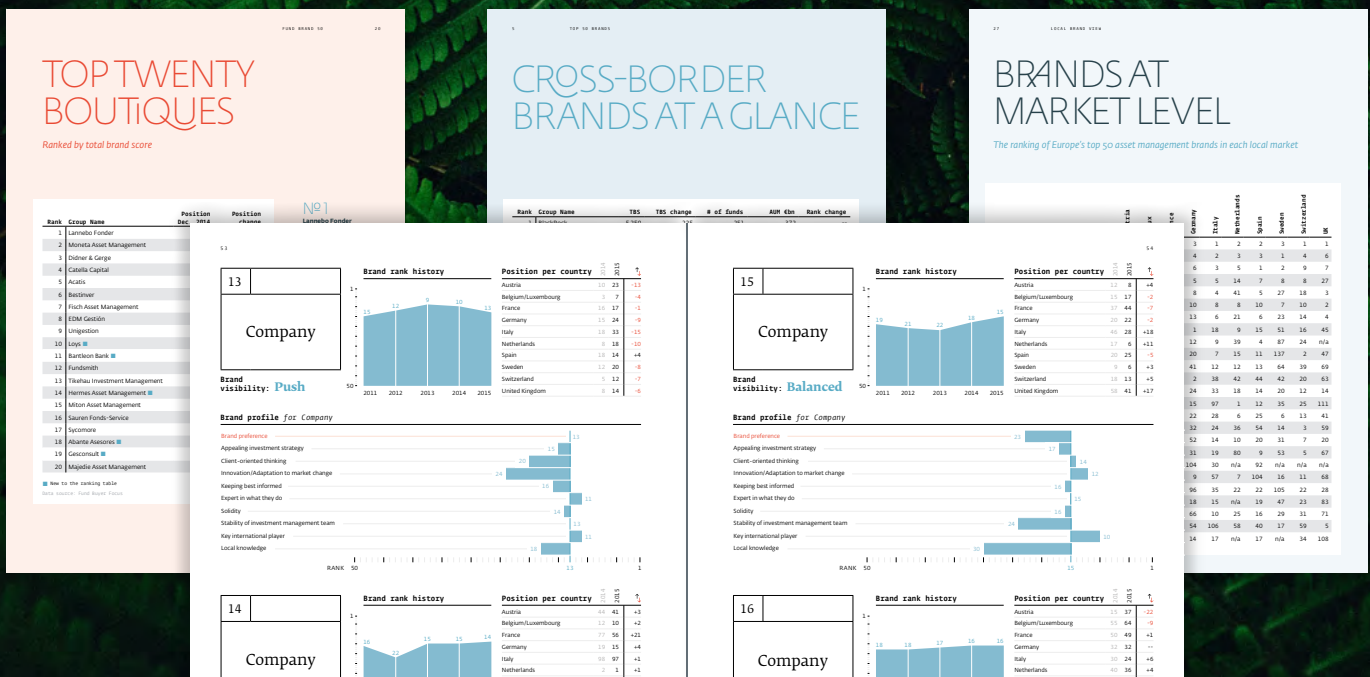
FUND BRAND 50 20

TOP TWENTY BOUTIQUES

Ranked by total brand score

| Rank | Group Name | Position Dec 2014 | Position change |
|---|---|---|---|
| 1 | Lannebo Fonder | | |
| 2 | Moneta Asset Management | | |
| 3 | Didner & Gerge | | |
| 4 | Catella Capital | | |
| 5 | Acatis | | |
| 6 | Bestinver | | |
| 7 | Fisch Asset Management | | |
| 8 | EDM Gestión | | |
| 9 | Unigestion | | |
| 10 | Loys | | |
| 11 | Bantleon Bank | | |
| 12 | Fundsmith | | |
| 13 | Tikehau Investment Management | | |
| 14 | Hermes Asset Management | | |
| 15 | Milton Asset Management | | |
| 16 | Sauren Fonds-Service | | |
| 17 | Sycomore | | |
| 18 | Abante Asesores | | |
| 19 | Gesconsult | | |
| 20 | Majedie Asset Management | | |

New to the ranking table
Data source: Fund Buyer Focus

№1
Lannebo Fonder

5 TOP 50 BRANDS

CROSS-BORDER BRANDS AT A GLANCE

Rank Group Name TBS TBS change # of funds AUM €bn Rank change

27 LOCAL BRAND VIEW

BRANDS AT MARKET LEVEL

The ranking of Europe's top 50 asset management brands in each local market

53

13

Company

Brand visibility: Push

Brand rank history

1
50
15 12 8 10 11
2011 2012 2013 2014 2015

Position per country

| | 2014 | 2015 | ↑↓ |
|---|---|---|---|
| Austria | 10 | 23 | -13 |
| Belgium/Luxembourg | 3 | 7 | -4 |
| France | 16 | 17 | -1 |
| Germany | 15 | 24 | -9 |
| Italy | 18 | 33 | -15 |
| Netherlands | 8 | 18 | -10 |
| Spain | 18 | 14 | +4 |
| Sweden | 12 | 20 | -8 |
| Switzerland | 5 | 12 | -7 |
| United Kingdom | 8 | 14 | -6 |

Brand profile for Company

Brand preference 13
Appealing investment strategy 15
Client-oriented thinking 20
Innovation/Adaptation to market change 24
Keeping best informed 16
Expert in what they do 11
Solidity 14
Stability of investment management team 13
Key international player 11
Local knowledge 18

RANK 50 13 1

14

Company

Brand rank history

1
16 22 15 15 14

Position per country

| | 2014 | 2015 | ↑↓ |
|---|---|---|---|
| Austria | 44 | 41 | +3 |
| Belgium/Luxembourg | 12 | 10 | +2 |
| France | 77 | 56 | +21 |
| Germany | 19 | 15 | +4 |
| Italy | 98 | 97 | +1 |
| Netherlands | 2 | 1 | +1 |

54

15

Company

Brand visibility: Balanced

Brand rank history

1
50
19 21 22 18 15
2011 2012 2013 2014 2015

Position per country

| | 2014 | 2015 | ↑↓ |
|---|---|---|---|
| Austria | 12 | 8 | +4 |
| Belgium/Luxembourg | 15 | 17 | -2 |
| France | 37 | 44 | -7 |
| Germany | 20 | 22 | -2 |
| Italy | 46 | 28 | +18 |
| Netherlands | 17 | 6 | +11 |
| Spain | 20 | 25 | -5 |
| Sweden | 9 | 6 | +3 |
| Switzerland | 16 | 11 | +5 |
| United Kingdom | 58 | 41 | +17 |

Brand profile for Company

Brand preference 23
Appealing investment strategy 17
Client-oriented thinking 14
Innovation/Adaptation to market change 12
Keeping best informed 13
Expert in what they do 15
Solidity 14
Stability of investment management team 24
Key international player 10
Local knowledge 30

RANK 50 15 1

16

Company

Brand rank history

1
18 18 17 16 16

Position per country

| | 2014 | 2015 | ↑↓ |
|---|---|---|---|
| Austria | 15 | 37 | -22 |
| Belgium/Luxembourg | 55 | 64 | -9 |
| France | 50 | 49 | +1 |
| Germany | 32 | 32 | -- |
| Italy | 30 | 24 | +6 |
| Netherlands | 40 | 36 | +4 |

| Germany | Italy | Netherlands | Spain | Sweden | Switzerland | UK |
|---|---|---|---|---|---|---|
| 3 | 1 | 2 | 2 | 3 | 1 | 1 |
| 4 | 2 | 3 | 3 | 1 | 4 | 6 |
| 6 | 3 | 5 | 1 | 2 | 9 | 7 |
| 5 | 5 | 14 | 7 | 8 | 8 | 27 |
| 8 | 4 | 41 | 5 | 27 | 18 | 3 |
| 10 | 8 | 8 | 10 | 7 | 10 | 2 |
| 13 | 6 | 21 | 6 | 23 | 14 | 4 |
| 1 | 18 | 9 | 15 | 51 | 16 | 45 |
| 20 | 7 | 15 | 11 | 137 | 2 | 47 |
| 41 | 12 | 12 | 13 | 64 | 39 | 69 |
| 2 | 38 | 42 | 44 | 42 | 20 | 63 |
| 24 | 33 | 18 | 14 | 20 | 12 | 14 |
| 15 | 97 | 1 | 12 | 35 | 25 | 111 |
| 22 | 28 | 6 | 25 | 6 | 13 | 41 |
| 32 | 24 | 36 | 54 | 14 | 3 | 59 |
| 52 | 14 | 10 | 20 | 31 | 7 | 20 |
| 31 | 19 | 80 | 9 | 53 | 5 | 67 |
| 104 | 30 | n/a | 92 | n/a | n/a | n/a |
| 9 | 57 | 7 | 104 | 16 | 11 | 68 |
| 96 | 35 | 22 | 22 | 105 | 22 | 28 |
| 11 | 15 | n/a | 19 | 47 | 23 | 83 |
| 66 | 10 | 25 | 16 | 29 | 31 | 71 |
| 54 | 106 | 58 | 40 | 17 | 59 | 5 |
| 14 | 17 | n/a | 17 | n/a | 34 | 108 |